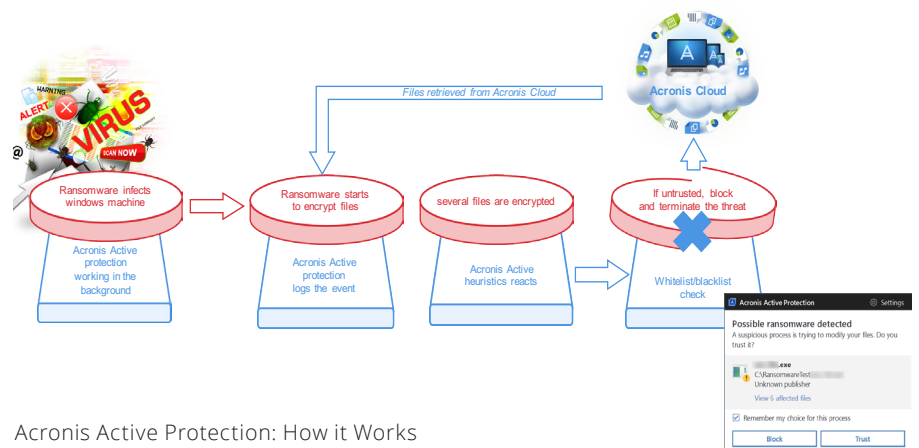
WARNING
ALERT
VIRUS
SCAN NOW
@

Files retrieved from Acronis Cloud

Acronis Cloud

Ransomware infects windows machine

Acronis Active protection working in the background

Ransomware starts to encrypt files

Acronis Active protection logs the event

several files are encrypted

Acronis Active heuristics reacts

If untrusted, block and terminate the threat

Whitelist/blacklist check

Acronis Active Protection
Settings

Possible ransomware detected

A suspicious process is trying to modify your files. Do you trust it?

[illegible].exe
C:\RansomwareTest\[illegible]
Unknown publisher

View 6 affected files

Remember my choice for this process

Block
Trust

Acronis Active Protection: How it Works